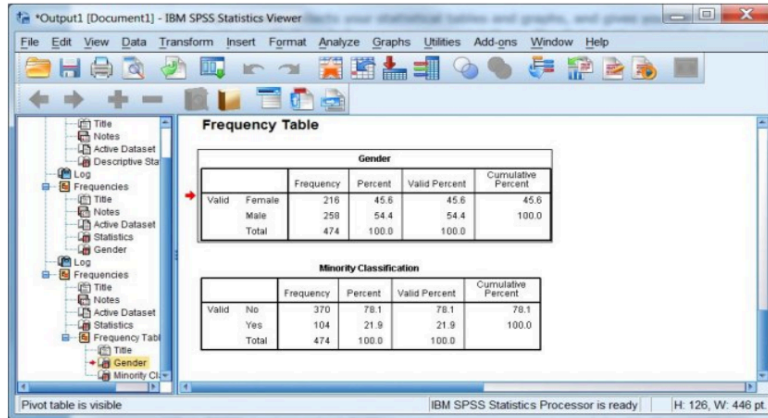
*Output1 [Document1] - IBM SPSS Statistics Viewer

File Edit View Data Transform Insert Format Analyze Graphs Utilities Add-ons Window Help

Title
Notes
Active Dataset
Descriptive Sta
Log
Frequencies
Title
Notes
Active Dataset
Statistics
Gender
Log
Frequencies
Title
Notes
Active Dataset
Statistics
Frequency Tabl
Title
Gender
Minority Cl

Frequency Table

Gender

| | | Frequency | Percent | Valid Percent | Cumulative Percent |
|---|---|---|---|---|---|
| Valid | Female | 216 | 45.6 | 45.6 | 45.6 |
| | Male | 258 | 54.4 | 54.4 | 100.0 |
| | Total | 474 | 100.0 | 100.0 | |

Minority Classification

| | | Frequency | Percent | Valid Percent | Cumulative Percent |
|---|---|---|---|---|---|
| Valid | No | 370 | 78.1 | 78.1 | 78.1 |
| | Yes | 104 | 21.9 | 21.9 | 100.0 |
| | Total | 474 | 100.0 | 100.0 | |

Pivot table is visible
IBM SPSS Statistics Processor is ready
H: 126, W: 446 pt.